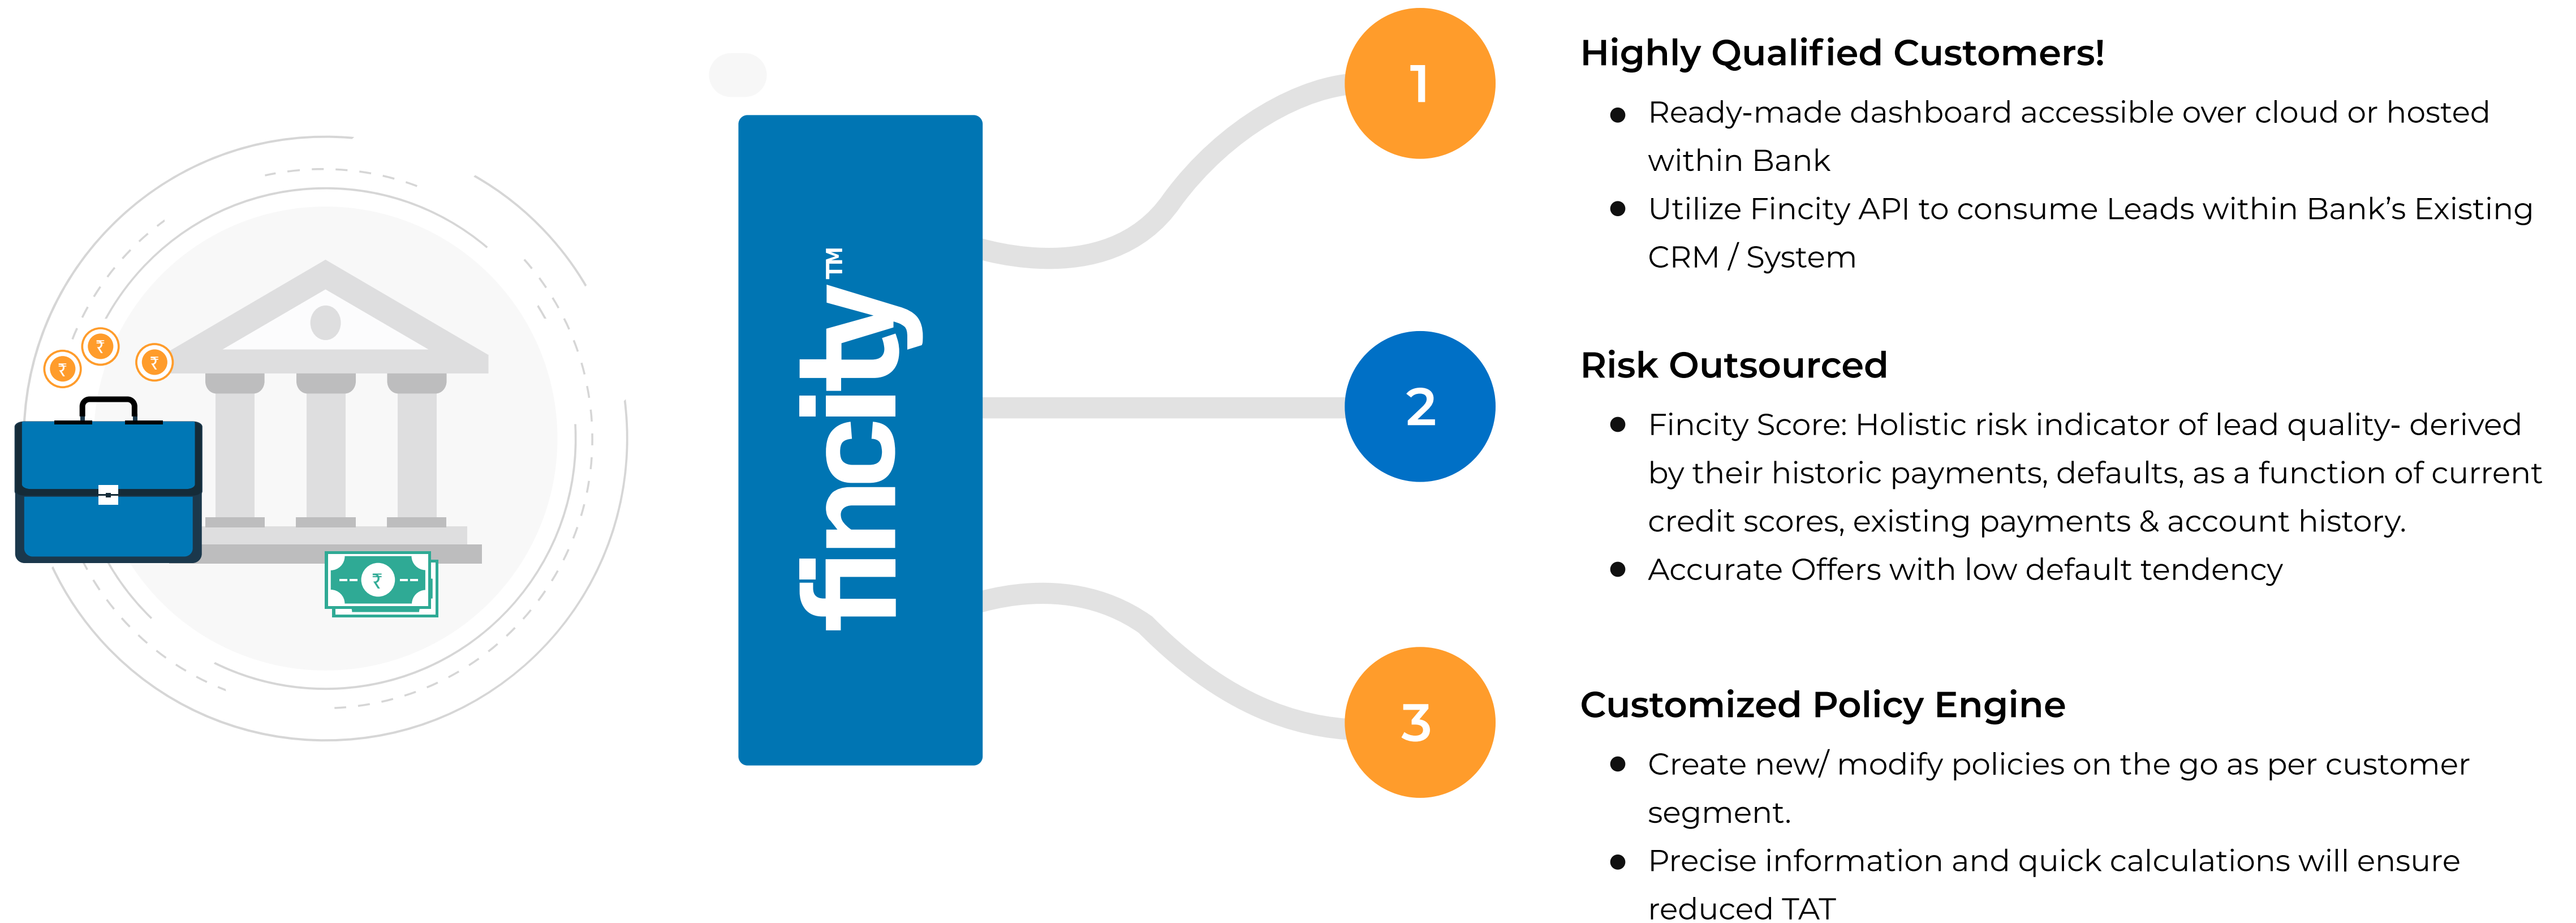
₹ ₹ ₹

₹

fincity™

1

Highly Qualified Customers!

- Ready-made dashboard accessible over cloud or hosted within Bank
- Utilize Fincity API to consume Leads within Bank's Existing CRM / System

2

Risk Outsourced

- Fincity Score: Holistic risk indicator of lead quality- derived by their historic payments, defaults, as a function of current credit scores, existing payments & account history.
- Accurate Offers with low default tendency

3

Customized Policy Engine

- Create new/ modify policies on the go as per customer segment.
- Precise information and quick calculations will ensure reduced TAT